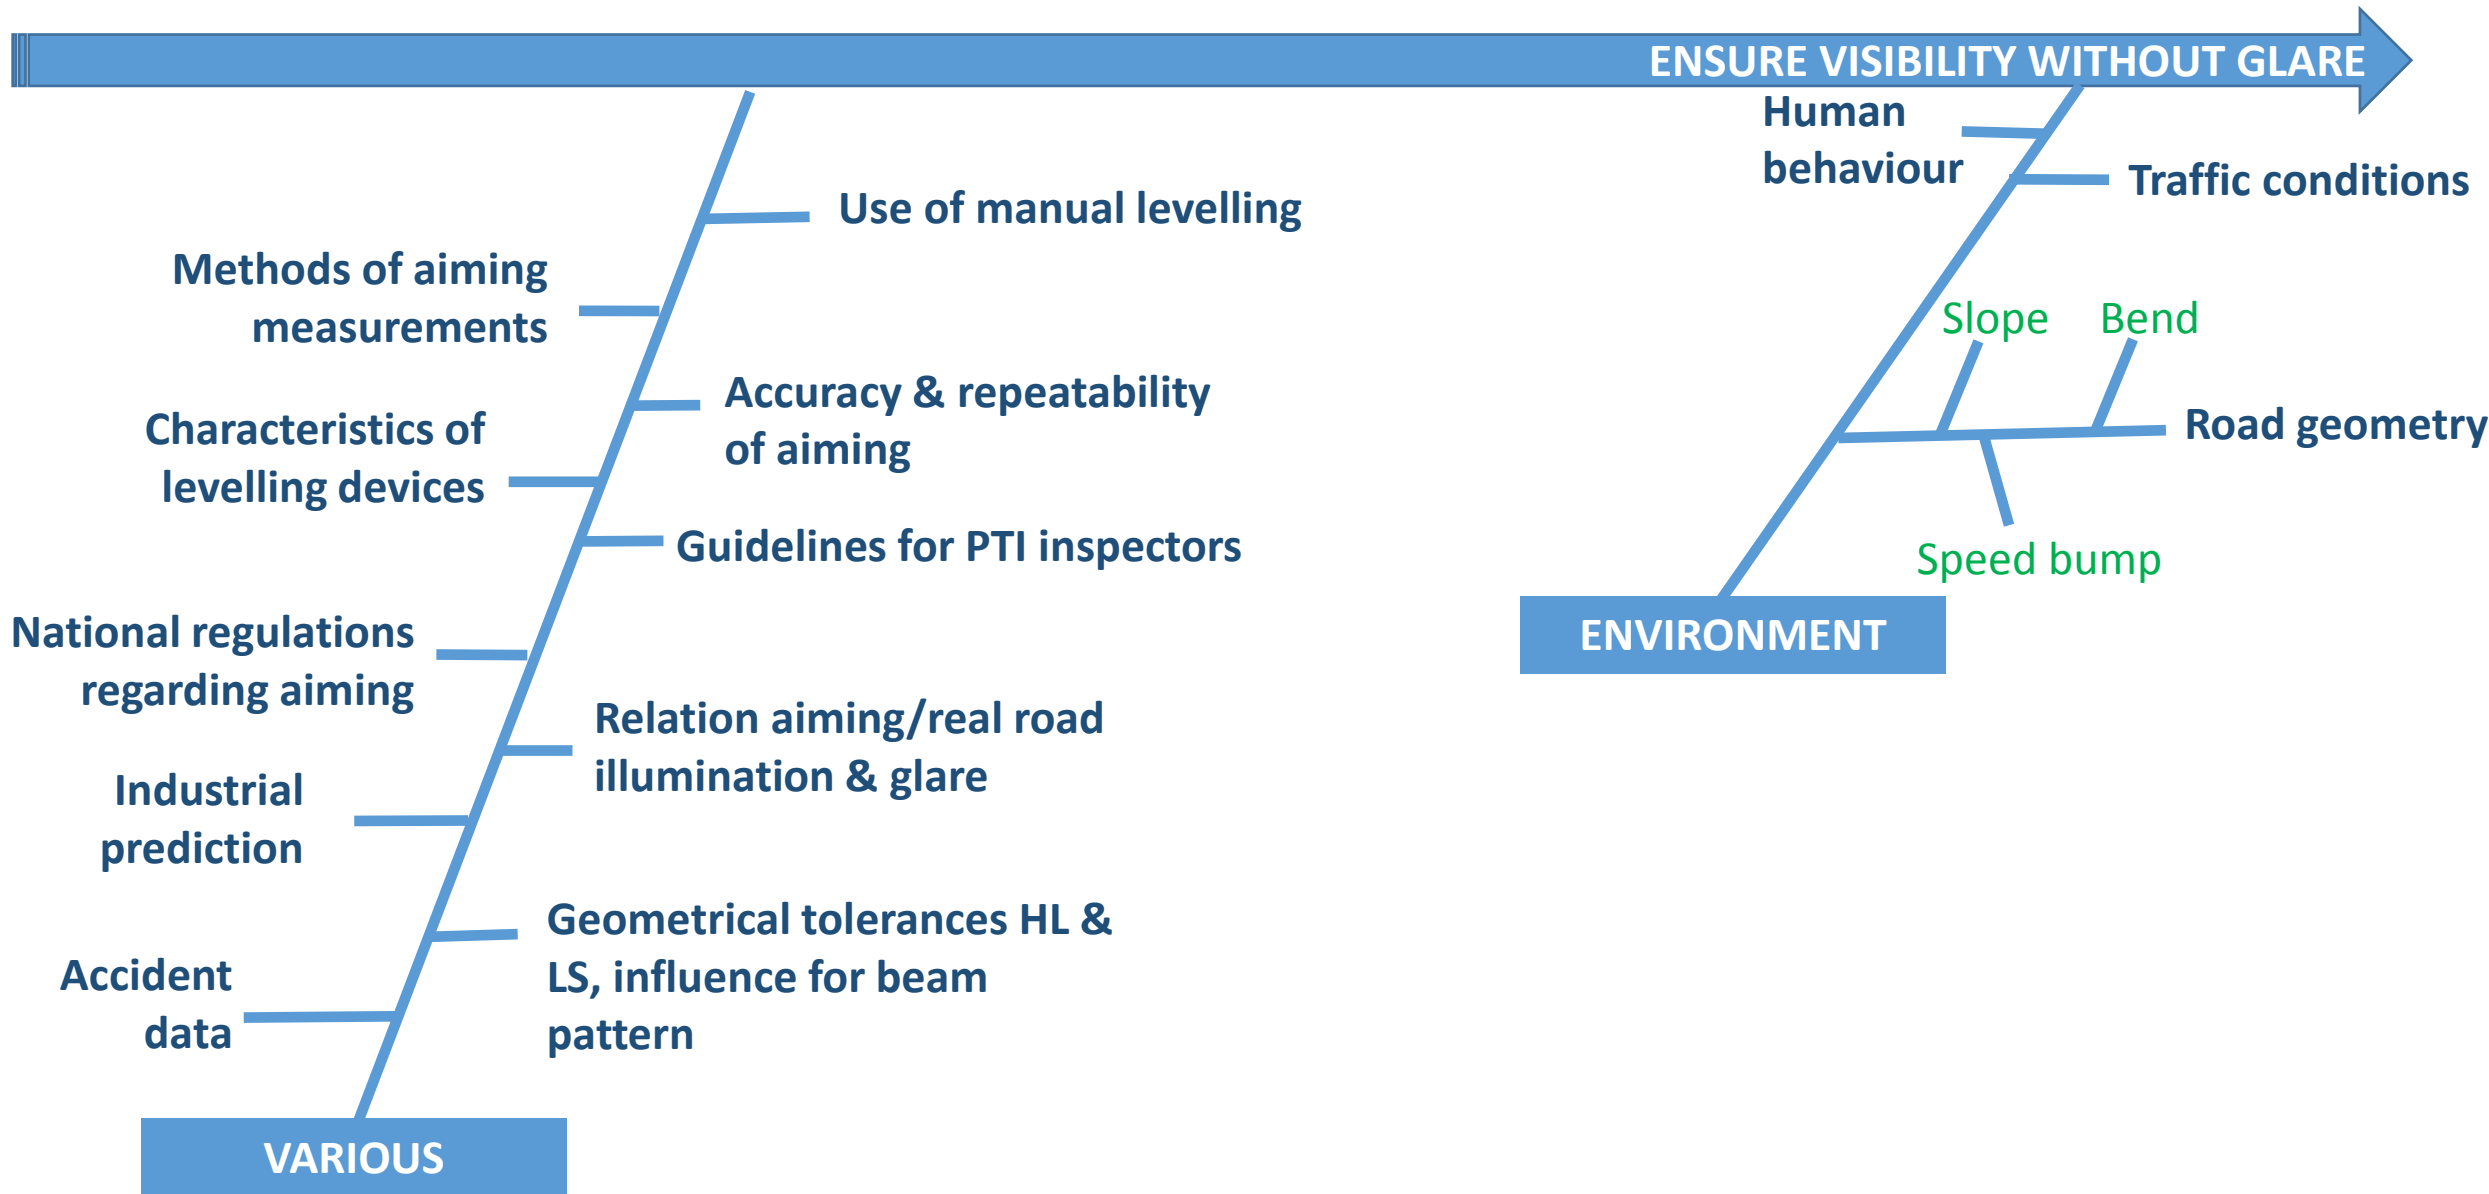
ENSURE VISIBILITY WITHOUT GLARE

Human behaviour

Traffic conditions

Use of manual levelling

Methods of aiming measurements

Slope

Bend

Road geometry

Accuracy & repeatability of aiming

Characteristics of levelling devices

Guidelines for PTI inspectors

Speed bump

ENVIRONMENT

National regulations regarding aiming

Relation aiming/real road illumination & glare

Industrial prediction

Geometrical tolerances HL & LS, influence for beam pattern

Accident data

VARIOUS